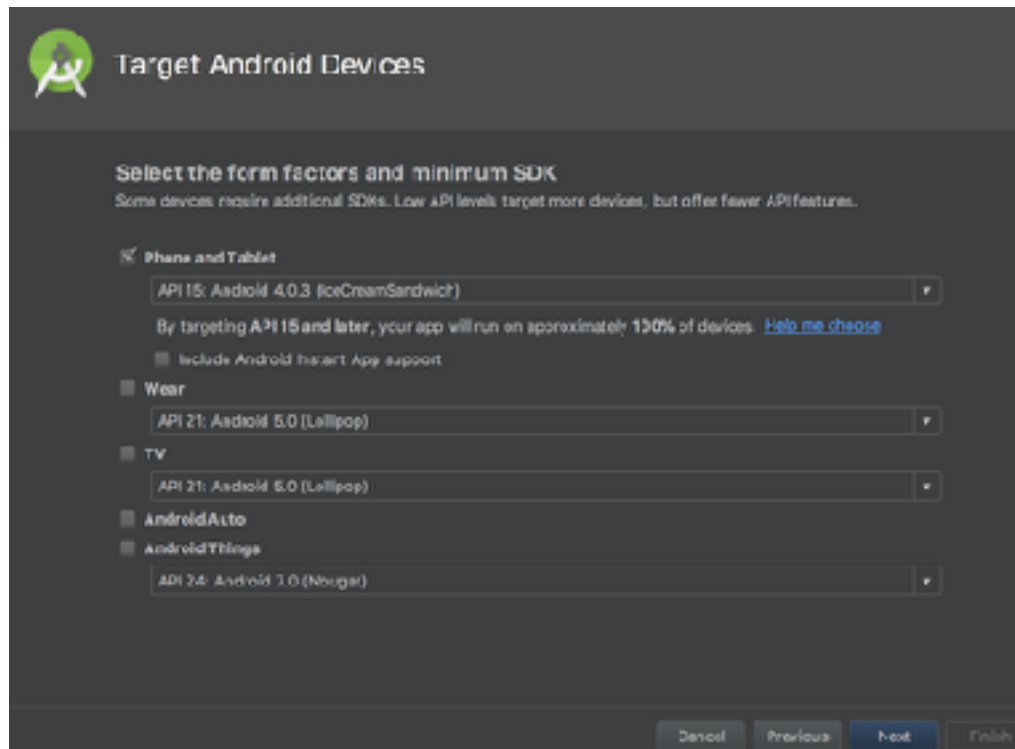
Target Android Devices

Select the form factors and minimum SDK

Some devices require additional SDKs. Low API levels target more devices, but offer fewer API features.

Phone and Tablet

API 15: Android 4.0.3 (IceCreamSandwich)

By targeting API 15 and later, your app will run on approximately 100% of devices. Help me choose

Include Android Instant App support

Wear

API 21: Android 5.0 (Lollipop)

TV

API 21: Android 5.0 (Lollipop)

Android Auto

Android Things

API 24: Android 7.0 (Nougat)

Cancel Previous Next Finish